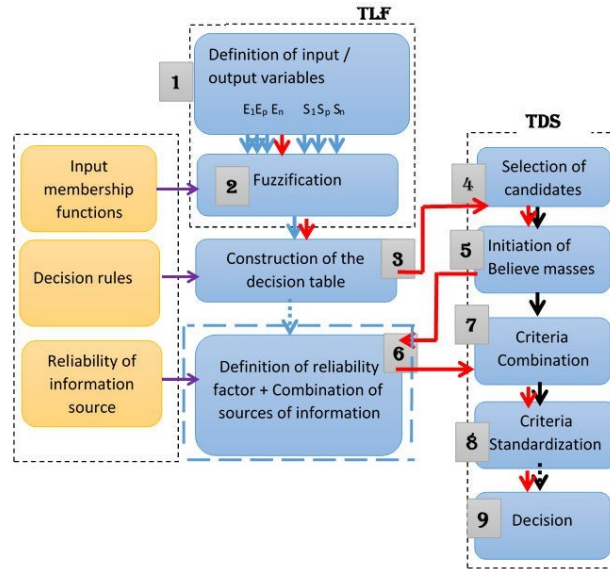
TLF

1

Definition of input / output variables

$E_1 E_p E_n$ $S_1 S_p S_n$

Input membership functions

2 Fuzzification

Decision rules

Construction of the decision table

3

Reliability of information source

Definition of reliability factor + Combination of sources of information

6

TDS

4

Selection of candidates

5

Initiation of Believe masses

7

Criteria Combination

8

Criteria Standardization

9

Decision